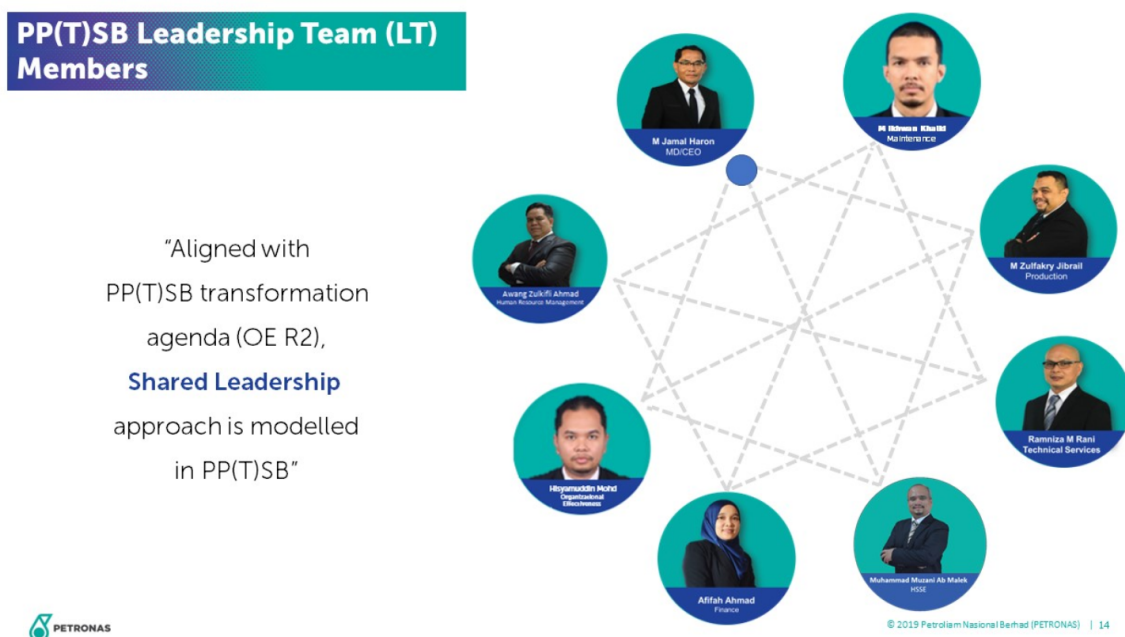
PP(T)SB Leadership Team (LT) Members

"Aligned with PP(T)SB transformation agenda (OE R2), Shared Leadership approach is modelled in PP(T)SB"

M Jamal Haron
MD/CEO

M Ikhwan Khalid
Maintenance

M Zulfakry Jibrail
Production

Ramniza M Rani
Technical Services

Muhammad Muzani Ab Malek
HSSE

Afifah Ahmad
Finance

Hisyamuddin Mohd
Organizational Effectiveness

Awang Zulkifli Ahmad
Human Resource Management

PETRONAS

© 2019 Petroliam Nasional Berhad (PETRONAS) | 14